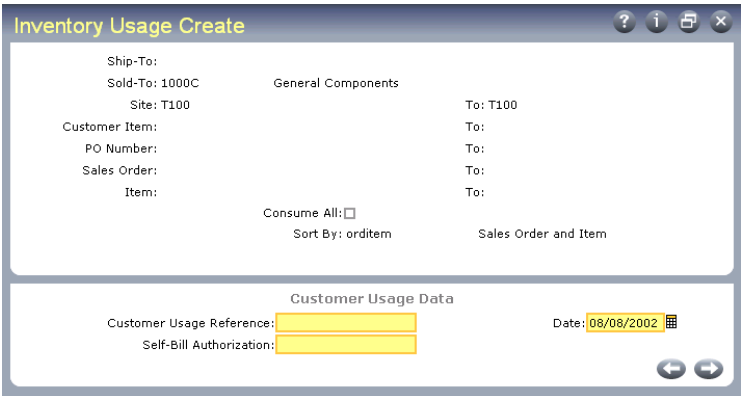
Inventory Usage Create

Ship-To:
Sold-To: 1000C General Components
Site: T100 To: T100
Customer Item: To:
PO Number: To:
Sales Order: To:
Item: To:
Consume All: ☐
Sort By: orditem Sales Order and Item

Customer Usage Data
Customer Usage Reference:
Date: 08/08/2002
Self-Bill Authorization: